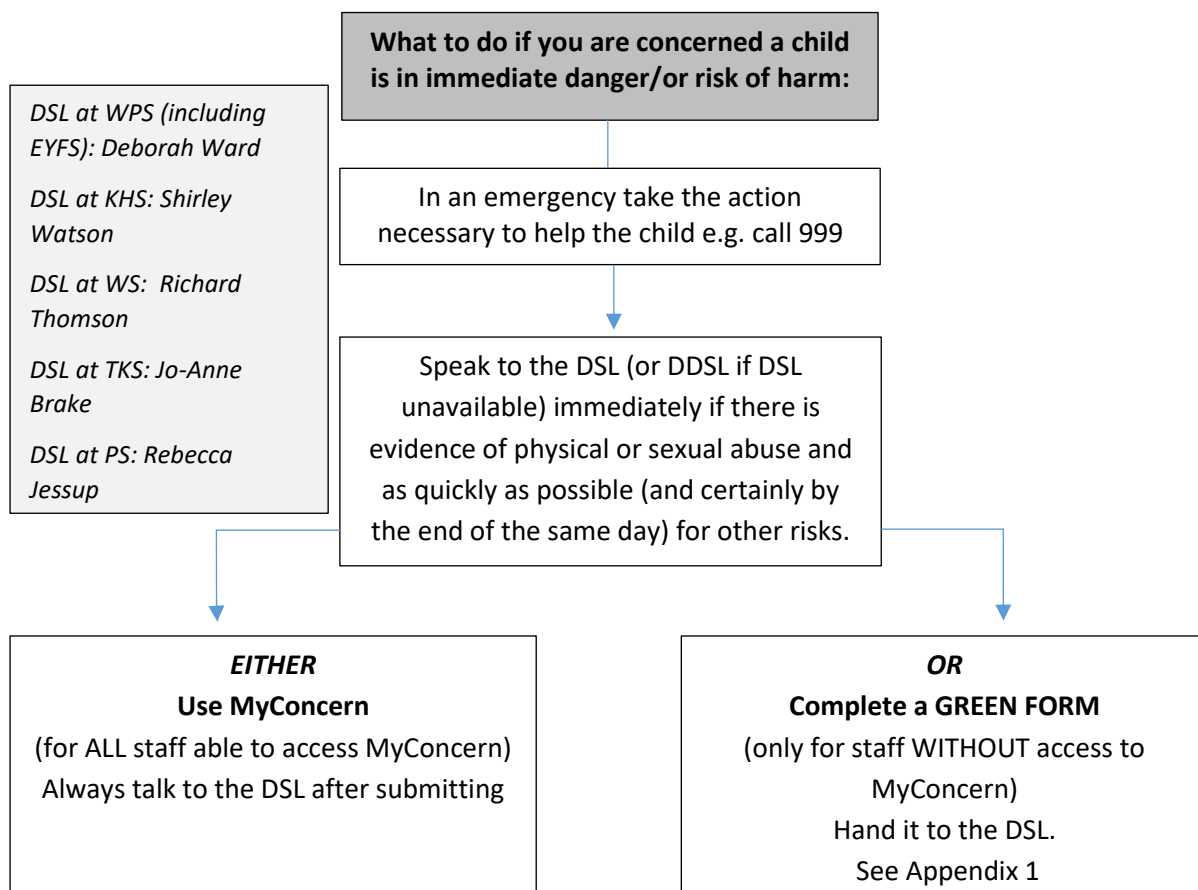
What to do if you are concerned a child is in immediate danger/or risk of harm:

DSL at WPS (including EYFS): Deborah Ward

DSL at KHS: Shirley Watson

DSL at WS: Richard Thomson

DSL at TKS: Jo-Anne Brake

DSL at PS: Rebecca Jessup

In an emergency take the action necessary to help the child e.g. call 999

Speak to the DSL (or DDSL if DSL unavailable) immediately if there is evidence of physical or sexual abuse and as quickly as possible (and certainly by the end of the same day) for other risks.

EITHER
Use MyConcern
(for ALL staff able to access MyConcern)
Always talk to the DSL after submitting

OR
Complete a GREEN FORM
(only for staff WITHOUT access to MyConcern)
Hand it to the DSL.
See Appendix 1